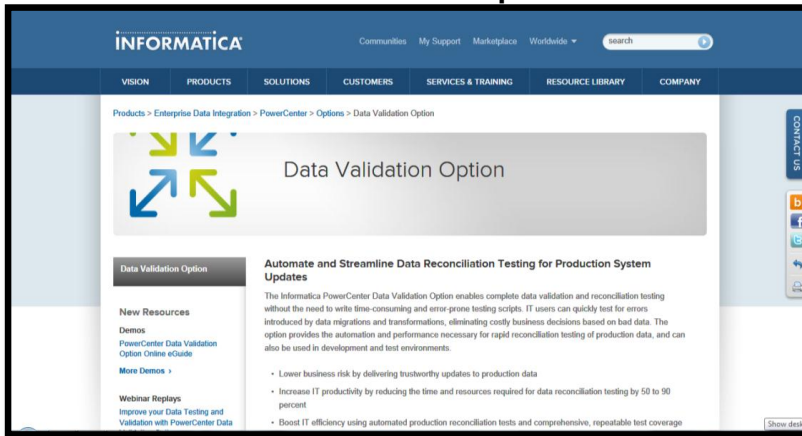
INFORMATICA

Communities My Support Marketplace Worldwide search

VISION PRODUCTS SOLUTIONS CUSTOMERS SERVICES & TRAINING RESOURCE LIBRARY COMPANY

Products > Enterprise Data Integration > PowerCenter > Options > Data Validation Option

Data Validation Option

CONTACT US

Data Validation Option

New Resources

Demos

PowerCenter Data Validation Option Online eGuide

More Demos ›

Webinar Replays

Improve your Data Testing and Validation with PowerCenter Data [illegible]

Automate and Streamline Data Reconciliation Testing for Production System Updates

The Informatica PowerCenter Data Validation Option enables complete data validation and reconciliation testing without the need to write time-consuming and error-prone testing scripts. IT users can quickly test for errors introduced by data migrations and transformations, eliminating costly business decisions based on bad data. The option provides the automation and performance necessary for rapid reconciliation testing of production data, and can also be used in development and test environments.

• Lower business risk by delivering trustworthy updates to production data

• Increase IT productivity by reducing the time and resources required for data reconciliation testing by 50 to 90 percent

• Boost IT efficiency using automated production reconciliation tests and comprehensive, repeatable test coverage

Show desk